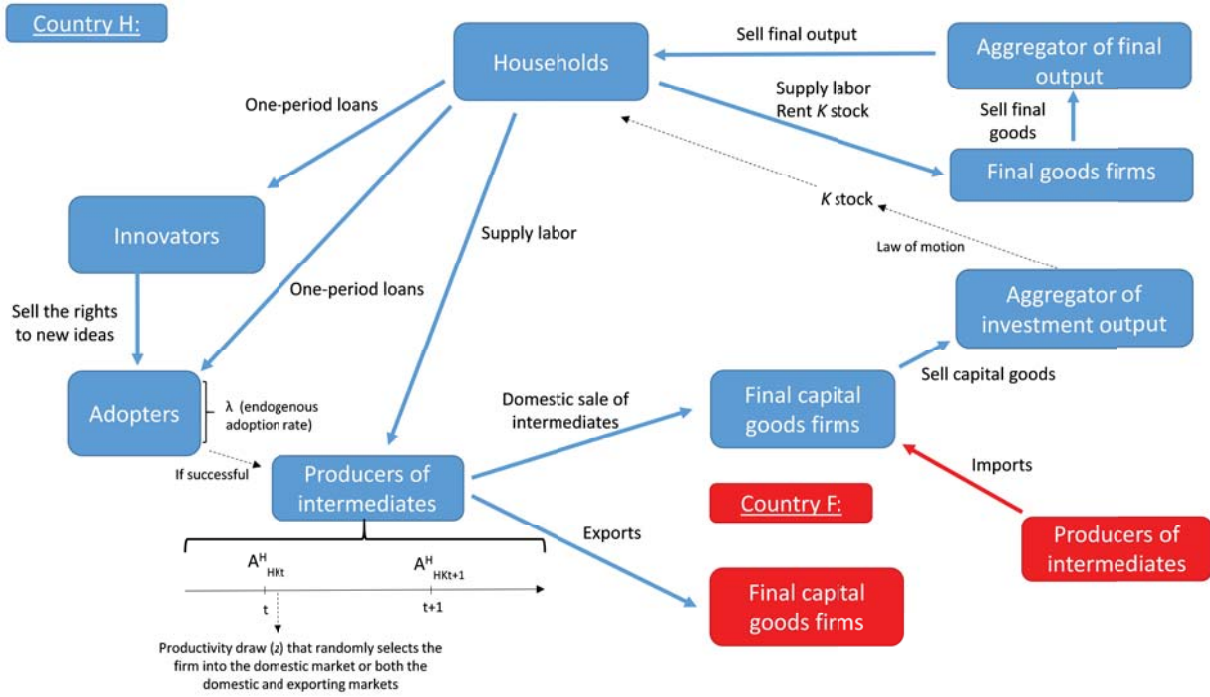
Country H:

Households

Sell final output

Aggregator of final output

Supply labor
Rent $K$ stock

Sell final goods

Final goods firms

One-period loans

Innovators

Supply labor

$K$ stock

Law of motion

One-period loans

Sell the rights to new ideas

Aggregator of investment output

Adopters

λ (endogenous adoption rate)

Domestic sale of intermediates

Final capital goods firms

Sell capital goods

If successful

Producers of intermediates

Imports

Country F:

Producers of intermediates

Exports

$A^{H}_{HKt}$

$A^{H}_{HKt+1}$

t

t+1

Final capital goods firms

Productivity draw (z) that randomly selects the firm into the domestic market or both the domestic and exporting markets